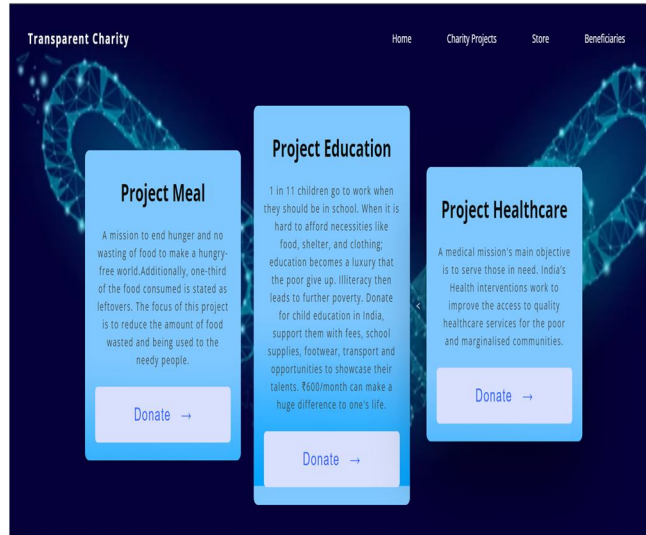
Transparent Charity

Home Charity Projects Store Beneficiaries

Project Meal

A mission to end hunger and no wasting of food to make a hungry-free world.Additionally, one-third of the food consumed is stated as leftovers. The focus of this project is to reduce the amount of food wasted and being used to the needy people.

Donate →

Project Education

1 in 11 children go to work when they should be in school. When it is hard to afford necessities like food, shelter, and clothing; education becomes a luxury that the poor give up. Illiteracy then leads to further poverty. Donate for child education in India, support them with fees, school supplies, footwear, transport and opportunities to showcase their talents. ₹600/month can make a huge difference to one's life.

Donate →

Project Healthcare

A medical mission's main objective is to serve those in need. India's Health interventions work to improve the access to quality healthcare services for the poor and marginalised communities.

Donate →